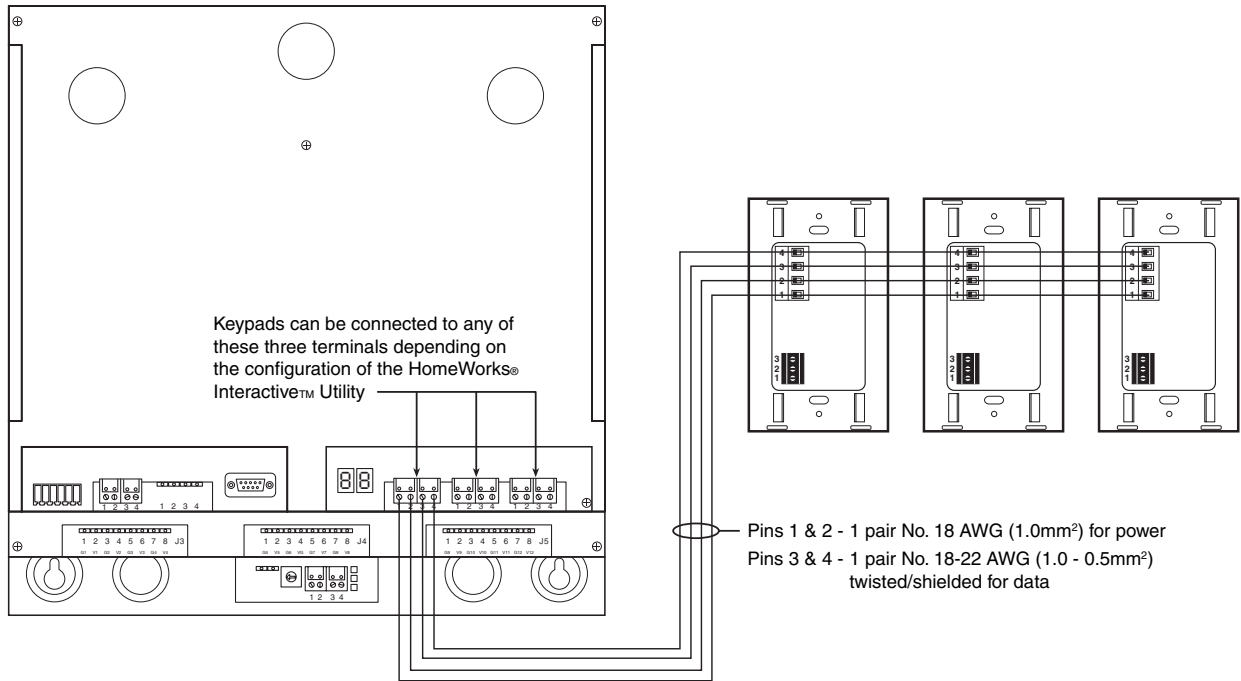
Keypads can be connected to any of these three terminals depending on the configuration of the HomeWorks® Interactive™ Utility

88

1 2 3 4

1 2 3 4

1 2 3 4

1 2 3 4

1 2 3 4

1 2 3 4 5 6 7 8 J3

G1 V1 G2 V2 G3 V3 G4 V4

1 2 3 4 5 6 7 8 J4

G5 V5 G6 V6 G7 V7 G8 V8

1 2 3 4 5 6 7 8 J5

G9 V9 G10 V10 G11 V11 G12 V12

1 2 3 4

4
3
2
1

3
2
1

4
3
2
1

3
2
1

4
3
2
1

3
2
1

Pins 1 & 2 - 1 pair No. 18 AWG (1.0mm$^2$) for power

Pins 3 & 4 - 1 pair No. 18-22 AWG (1.0 - 0.5mm$^2$) twisted/shielded for data